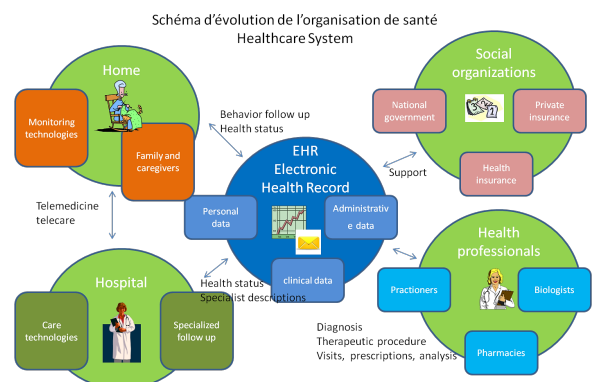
Schéma d'évolution de l'organisation de santé
Healthcare System

Home

Monitoring technologies

Family and caregivers

Behavior follow up
Health status

Social organizations

National government

Private insurance

Health insurance

Support

EHR
Electronic
Health Record

Personal data

Administrative data

clinical data

Telemedicine
telecare

Hospital

Care technologies

Specialized follow up

Health status
Specialist descriptions

Health professionals

Practioners

Biologists

Pharmacies

Diagnosis
Therapeutic procedure
Visits, prescriptions, analysis